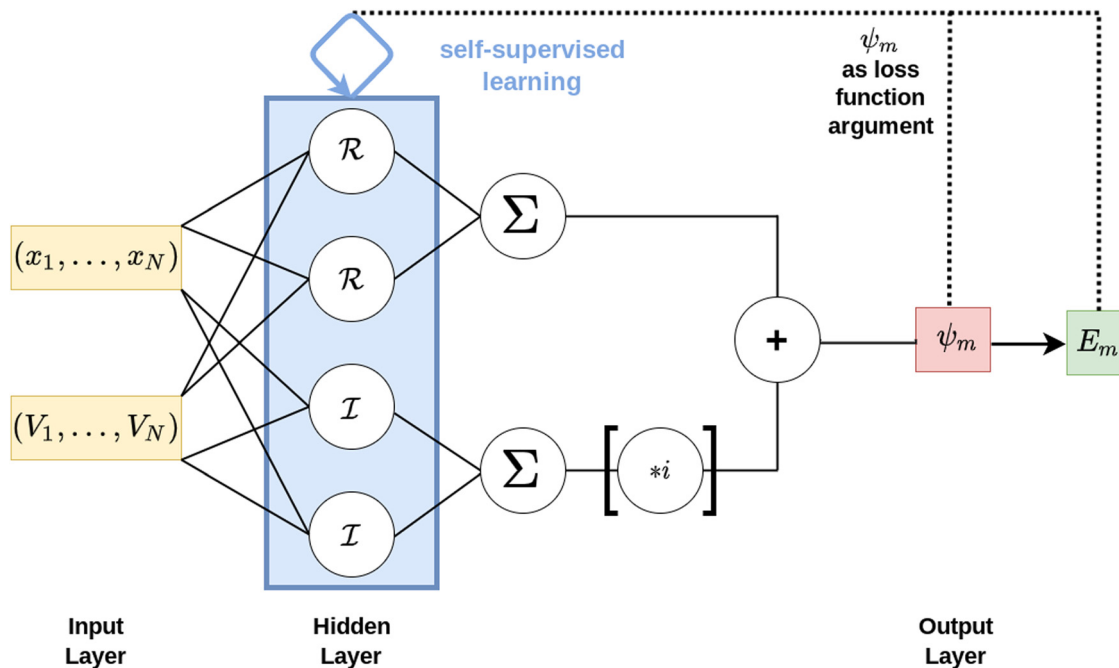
self-supervised learning

$\psi_m$ as loss function argument

$(x_1, \ldots, x_N)$

$(V_1, \ldots, V_N)$

$\mathcal{R}$

$\mathcal{R}$

$\mathcal{I}$

$\mathcal{I}$

$\Sigma$

$\Sigma$

$*i$

+

$\psi_m$

$E_m$

Input Layer

Hidden Layer

Output Layer